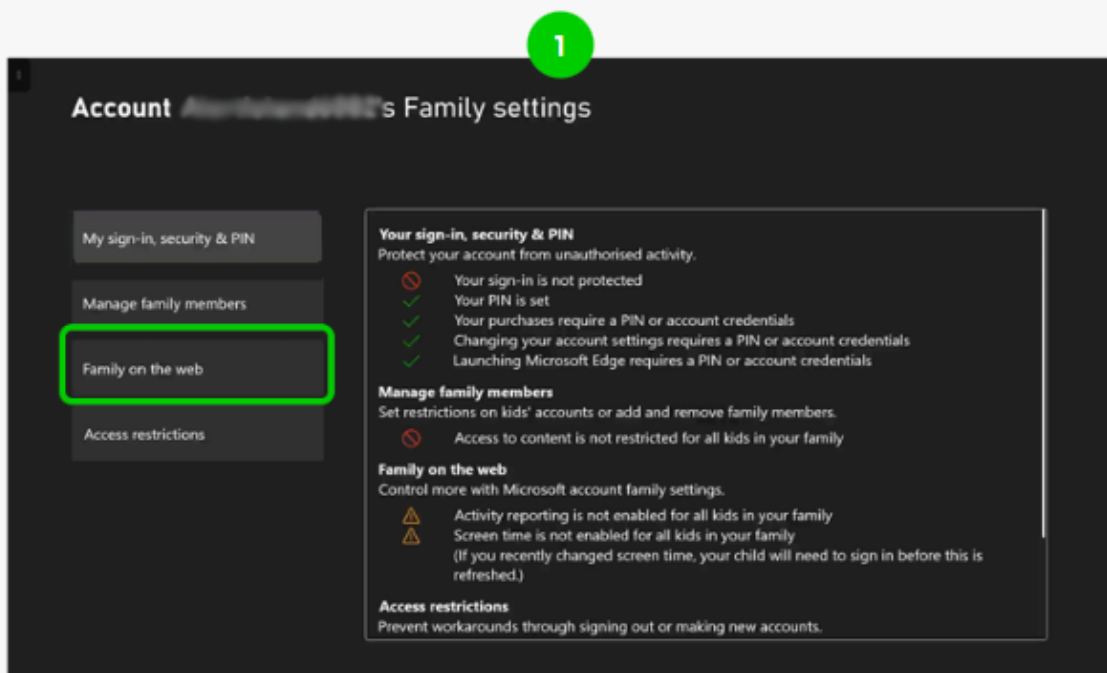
1

Account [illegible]'s Family settings

My sign-in, security & PIN

Manage family members

Family on the web

Access restrictions

Your sign-in, security & PIN
Protect your account from unauthorised activity.
Your sign-in is not protected
Your PIN is set
Your purchases require a PIN or account credentials
Changing your account settings requires a PIN or account credentials
Launching Microsoft Edge requires a PIN or account credentials

Manage family members
Set restrictions on kids' accounts or add and remove family members.
Access to content is not restricted for all kids in your family

Family on the web
Control more with Microsoft account family settings.
Activity reporting is not enabled for all kids in your family
Screen time is not enabled for all kids in your family
(If you recently changed screen time, your child will need to sign in before this is refreshed.)

Access restrictions
Prevent workarounds through signing out or making new accounts.